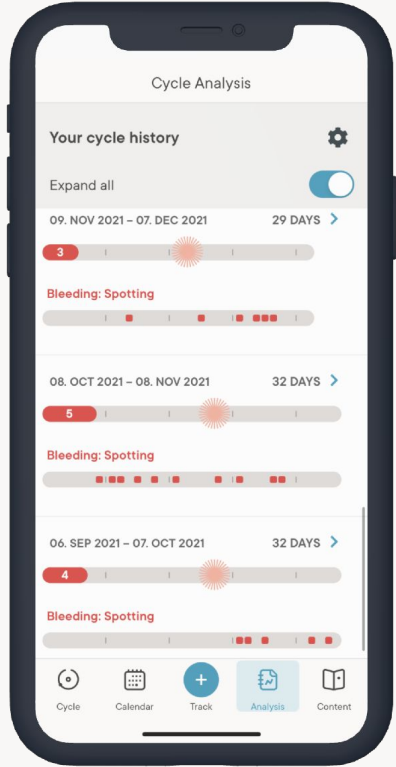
Cycle Analysis

Your cycle history

Expand all

09. NOV 2021 – 07. DEC 2021
29 DAYS

3

Bleeding: Spotting

08. OCT 2021 – 08. NOV 2021
32 DAYS

5

Bleeding: Spotting

06. SEP 2021 – 07. OCT 2021
32 DAYS

4

Bleeding: Spotting

Cycle
Calendar
Track
Analysis
Content